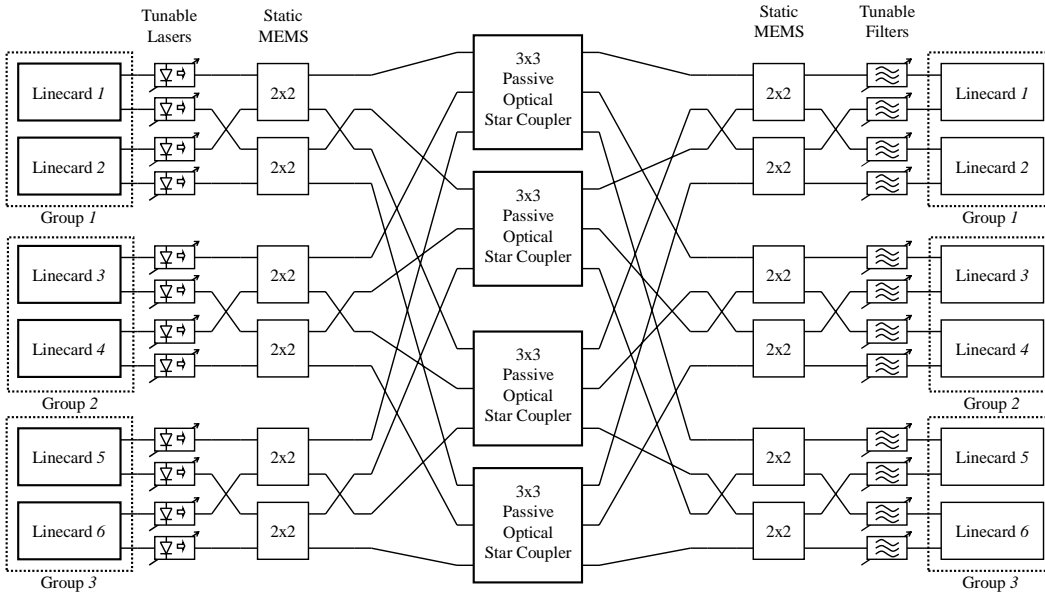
Tunable Lasers

Static MEMS

Static MEMS

Tunable Filters

Linecard *1*

Linecard *2*

Group *1*

Linecard *3*

Linecard *4*

Group *2*

Linecard *5*

Linecard *6*

Group *3*

2x2

2x2

2x2

2x2

2x2

2x2

3x3 Passive Optical Star Coupler

3x3 Passive Optical Star Coupler

3x3 Passive Optical Star Coupler

3x3 Passive Optical Star Coupler

2x2

2x2

2x2

2x2

2x2

2x2

Linecard *1*

Linecard *2*

Group *1*

Linecard *3*

Linecard *4*

Group *2*

Linecard *5*

Linecard *6*

Group *3*